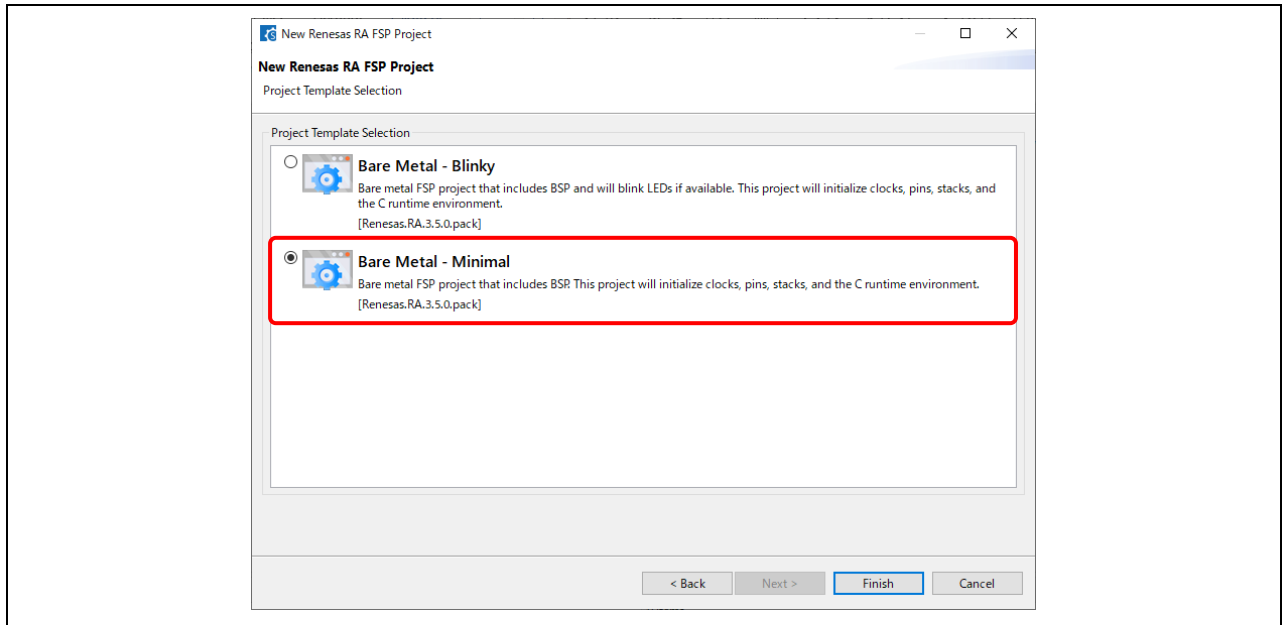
New Renesas RA FSP Project

New Renesas RA FSP Project

Project Template Selection

Project Template Selection

Bare Metal - Blinky

Bare metal FSP project that includes BSP and will blink LEDs if available. This project will initialize clocks, pins, stacks, and the C runtime environment.

[Renesas.RA.3.5.0.pack]

Bare Metal - Minimal

Bare metal FSP project that includes BSP. This project will initialize clocks, pins, stacks, and the C runtime environment.

[Renesas.RA.3.5.0.pack]

< Back

Next >

Finish

Cancel